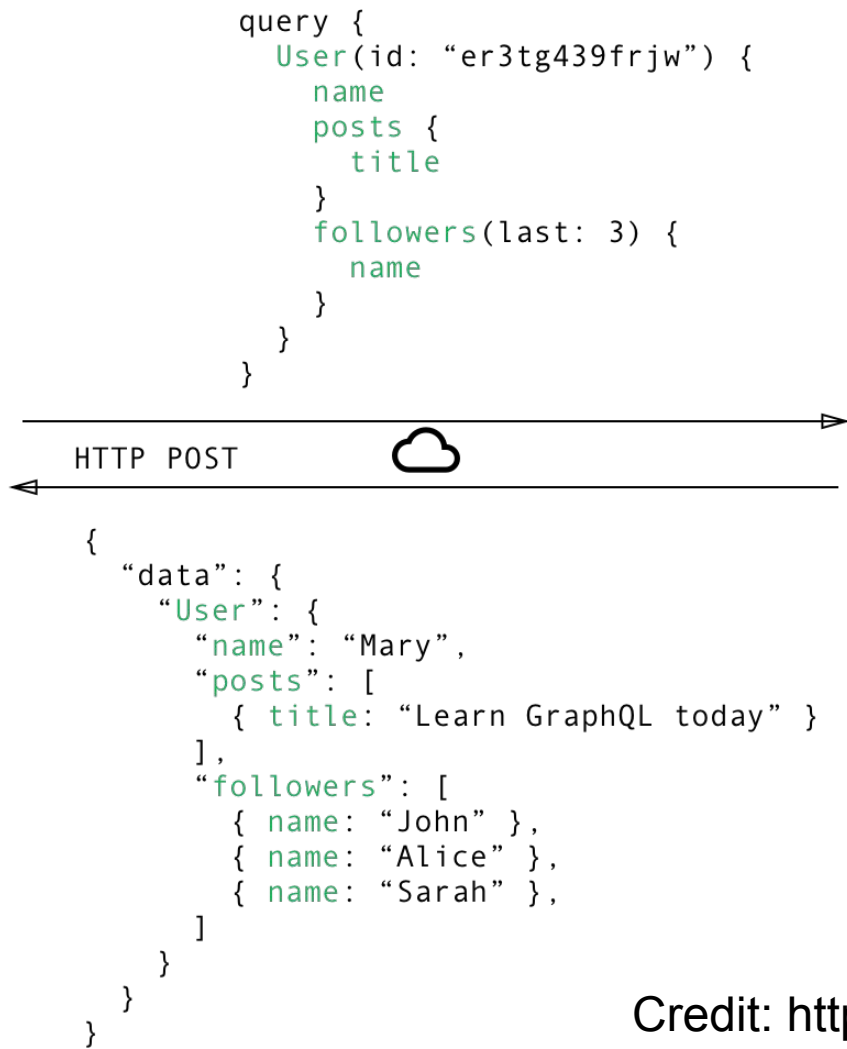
query {
  User(id: “er3tg439frjw”) {
    name
    posts {
      title
    }
    followers(last: 3) {
      name
    }
  }
}

HTTP POST

{
  “data”: {
    “User”: {
      “name”: “Mary”,
      “posts”: [
        { title: “Learn GraphQL today” }
      ],
      “followers”: [
        { name: “John” },
        { name: “Alice” },
        { name: “Sarah” },
      ]
    }
  }
}

Credit: htt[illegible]